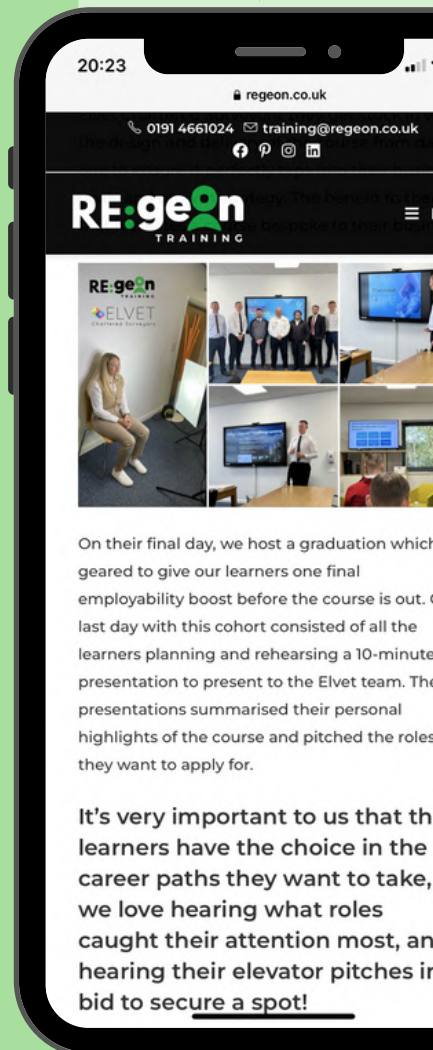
20:23

regeon.co.uk

0191 4661024 training@regeon.co.uk

RE:geon TRAINING

RE:geon TRAINING
ELVET Chartered Surveyors

On their final day, we host a graduation which geared to give our learners one final employability boost before the course is out. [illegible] last day with this cohort consisted of all the learners planning and rehearsing a 10-minute presentation to present to the Elvet team. The presentations summarised their personal highlights of the course and pitched the roles they want to apply for.

It's very important to us that th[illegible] learners have the choice in the career paths they want to take, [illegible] we love hearing what roles caught their attention most, an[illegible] hearing their elevator pitches in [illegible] bid to secure a spot!